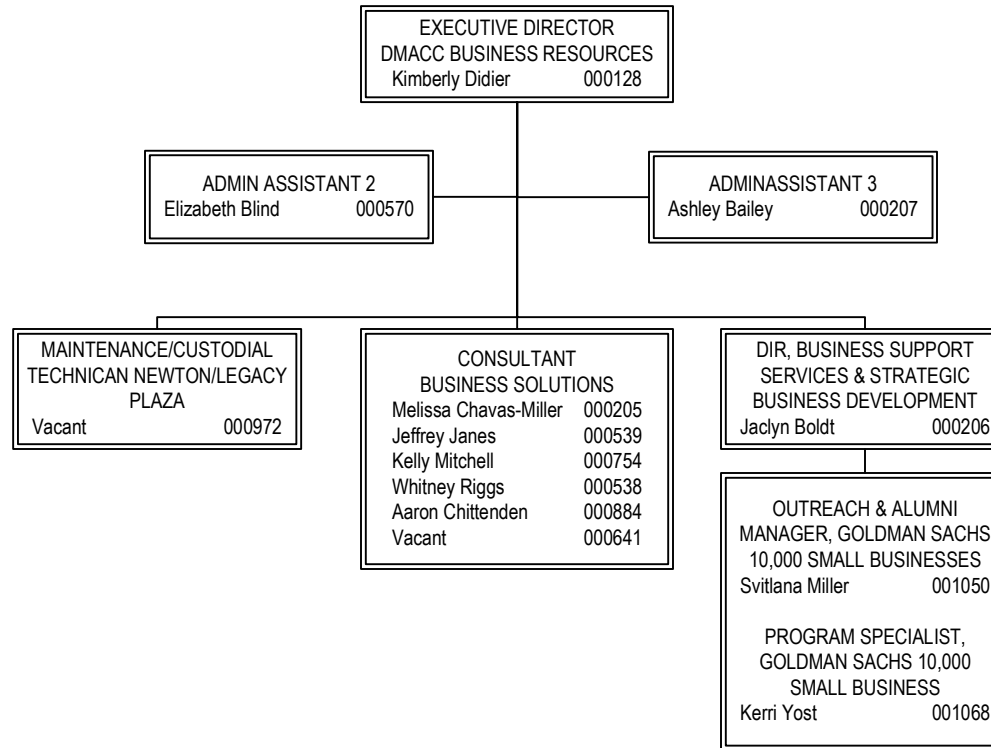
EXECUTIVE DIRECTOR
DMACC BUSINESS RESOURCES
Kimberly Didier 000128

ADMIN ASSISTANT 2
Elizabeth Blind 000570

ADMINASSISTANT 3
Ashley Bailey 000207

MAINTENANCE/CUSTODIAL TECHNICAN NEWTON/LEGACY PLAZA
Vacant 000972

CONSULTANT
BUSINESS SOLUTIONS
Melissa Chavas-Miller 000205
Jeffrey Janes 000539
Kelly Mitchell 000754
Whitney Riggs 000538
Aaron Chittenden 000884
Vacant 000641

DIR, BUSINESS SUPPORT SERVICES & STRATEGIC BUSINESS DEVELOPMENT
Jaclyn Boldt 000206

OUTREACH & ALUMNI MANAGER, GOLDMAN SACHS 10,000 SMALL BUSINESSES
Svitlana Miller 001050

PROGRAM SPECIALIST, GOLDMAN SACHS 10,000 SMALL BUSINESS
Kerri Yost 001068